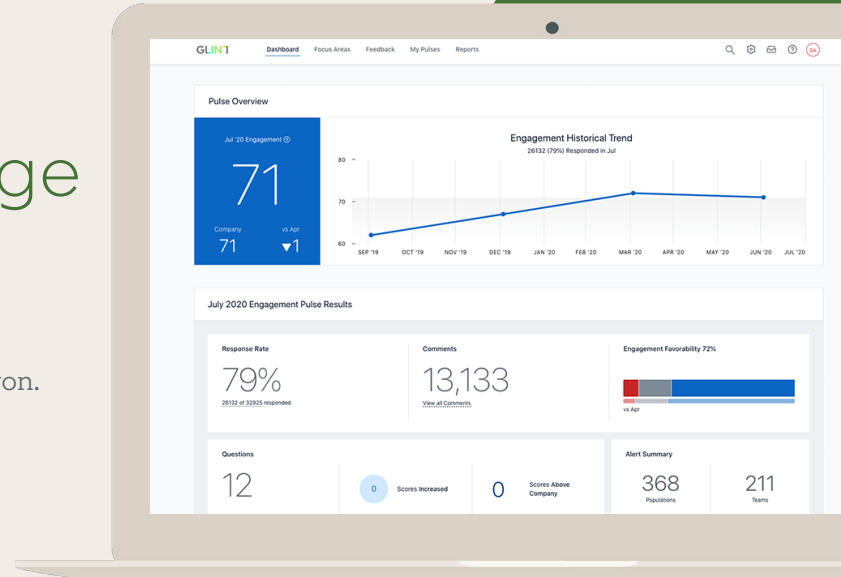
ge

on.

GLINT Dashboard Focus Areas Feedback My Pulses Reports

DA

Pulse Overview

Jul '20 Engagement

71

Company
71

vs Apr
▼1

Engagement Historical Trend
26132 (79%) Responded in Jul

80
70
60

SEP '19 OCT '19 NOV '19 DEC '19 JAN '20 FEB '20 MAR '20 APR '20 MAY '20 JUN '20 JUL '20

July 2020 Engagement Pulse Results

Response Rate
79%
26132 of 32925 responded

Comments
13,133
View all Comments

Engagement Favorability 72%
vs Apr

Questions
12

0 Scores Increased

0 Scores Above Company

Alert Summary
368
Populations

211
Teams